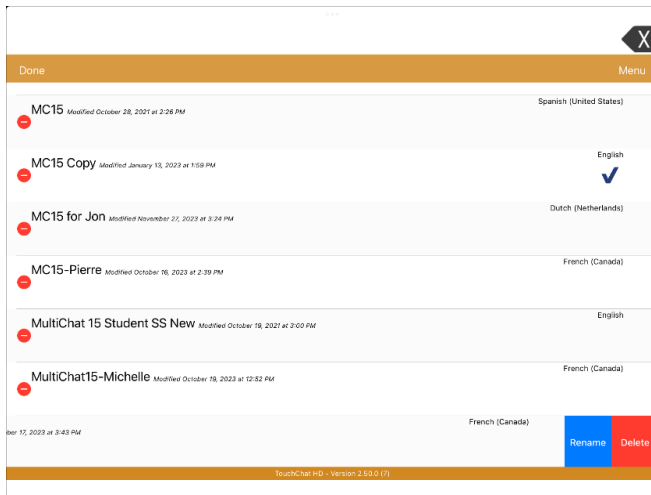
X

Done

Menu

MC15 Modified October 28, 2021 at 2:26 PM

Spanish (United States)

MC15 Copy Modified January 13, 2023 at 1:59 PM

English

✓

MC15 for Jon Modified November 27, 2023 at 3:24 PM

Dutch (Netherlands)

MC15-Pierre Modified October 16, 2023 at 2:39 PM

French (Canada)

MultiChat 15 Student SS New Modified October 19, 2021 at 3:00 PM

English

MultiChat15-Michelle Modified October 19, 2023 at 12:52 PM

French (Canada)

ber 17, 2023 at 3:43 PM

French (Canada)

Rename

Delete

TouchChat HD - Version 2.50.0 (7)